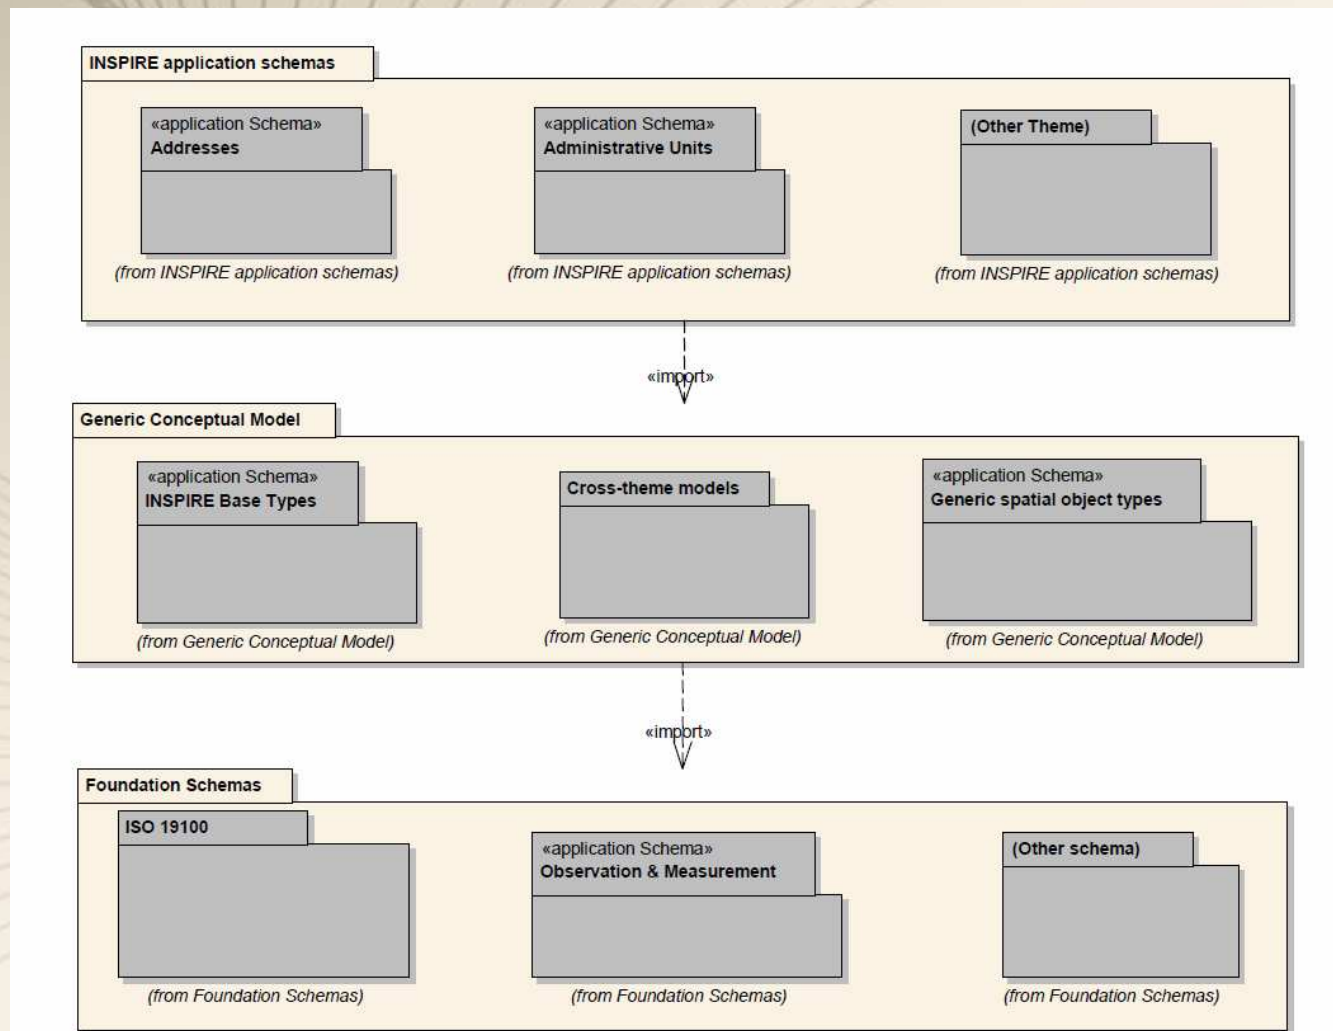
INSPIRE application schemas

«application Schema»
Addresses

(from INSPIRE application schemas)

«application Schema»
Administrative Units

(from INSPIRE application schemas)

(Other Theme)

(from INSPIRE application schemas)

«import»

Generic Conceptual Model

«application Schema»
INSPIRE Base Types

(from Generic Conceptual Model)

Cross-theme models

(from Generic Conceptual Model)

«application Schema»
Generic spatial object types

(from Generic Conceptual Model)

«import»

Foundation Schemas

ISO 19100

(from Foundation Schemas)

«application Schema»
Observation & Measurement

(from Foundation Schemas)

(Other schema)

(from Foundation Schemas)